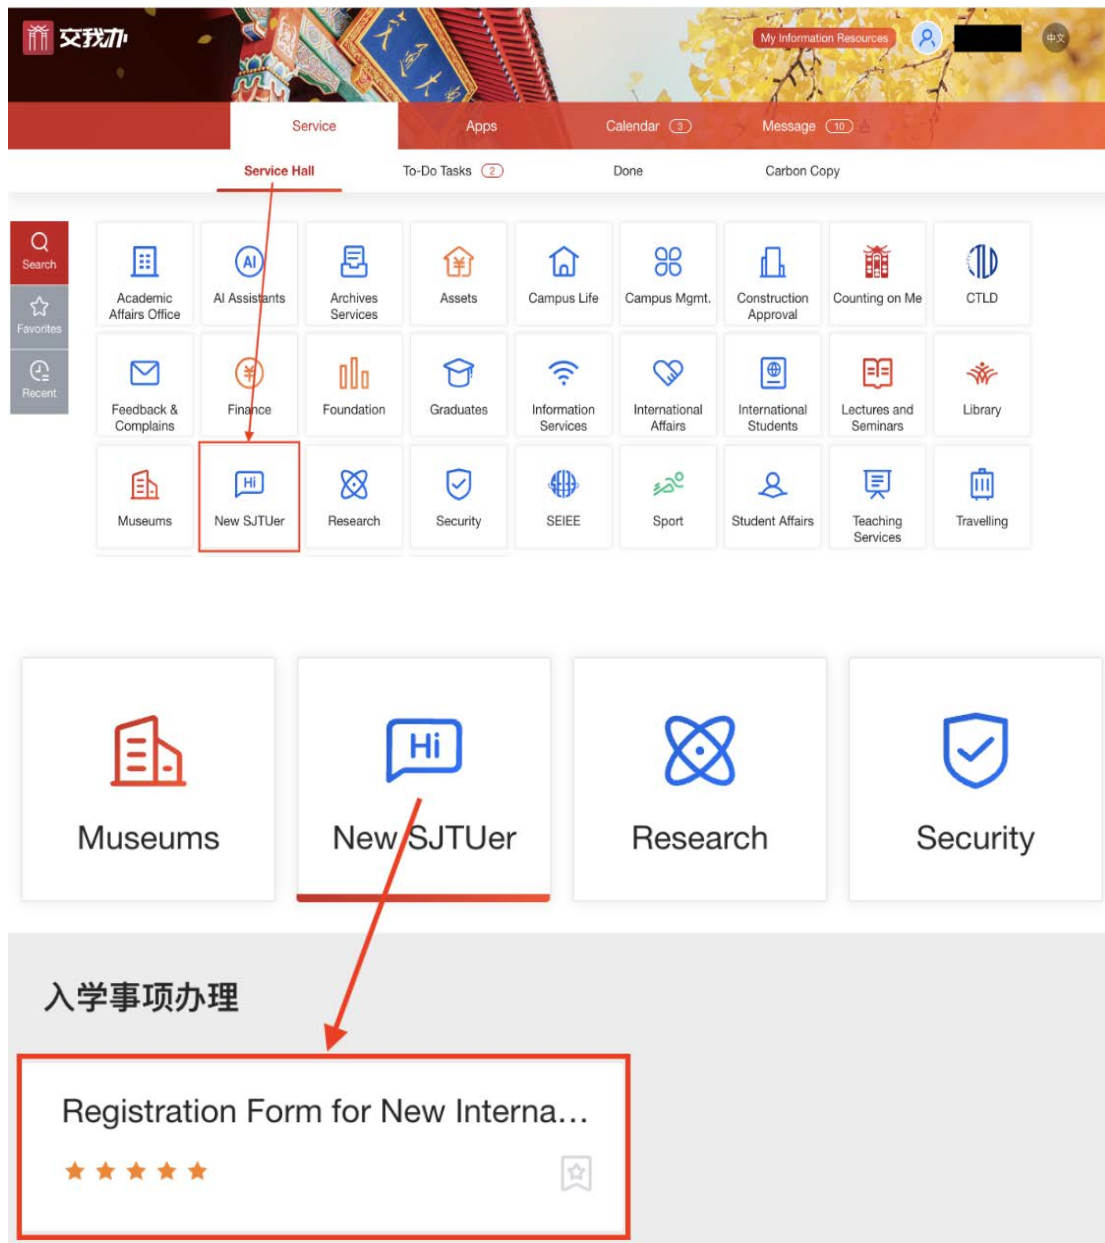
交我办

My Information Resources

中文

Service
Apps
Calendar 3
Message 10

Service Hall
To-Do Tasks 2
Done
Carbon Copy

Search
Favorites
Recent

Academic Affairs Office
AI Assistants
Archives Services
Assets
Campus Life
Campus Mgmt.
Construction Approval
Counting on Me
CTLD

Feedback & Complains
Finance
Foundation
Graduates
Information Services
International Affairs
International Students
Lectures and Seminars
Library

Museums
New SJTUer
Research
Security
SEIEE
Sport
Student Affairs
Teaching Services
Travelling

Museums
Hi
New SJTUer
Research
Security

入学事项办理

Registration Form for New Interna...
★★★★★